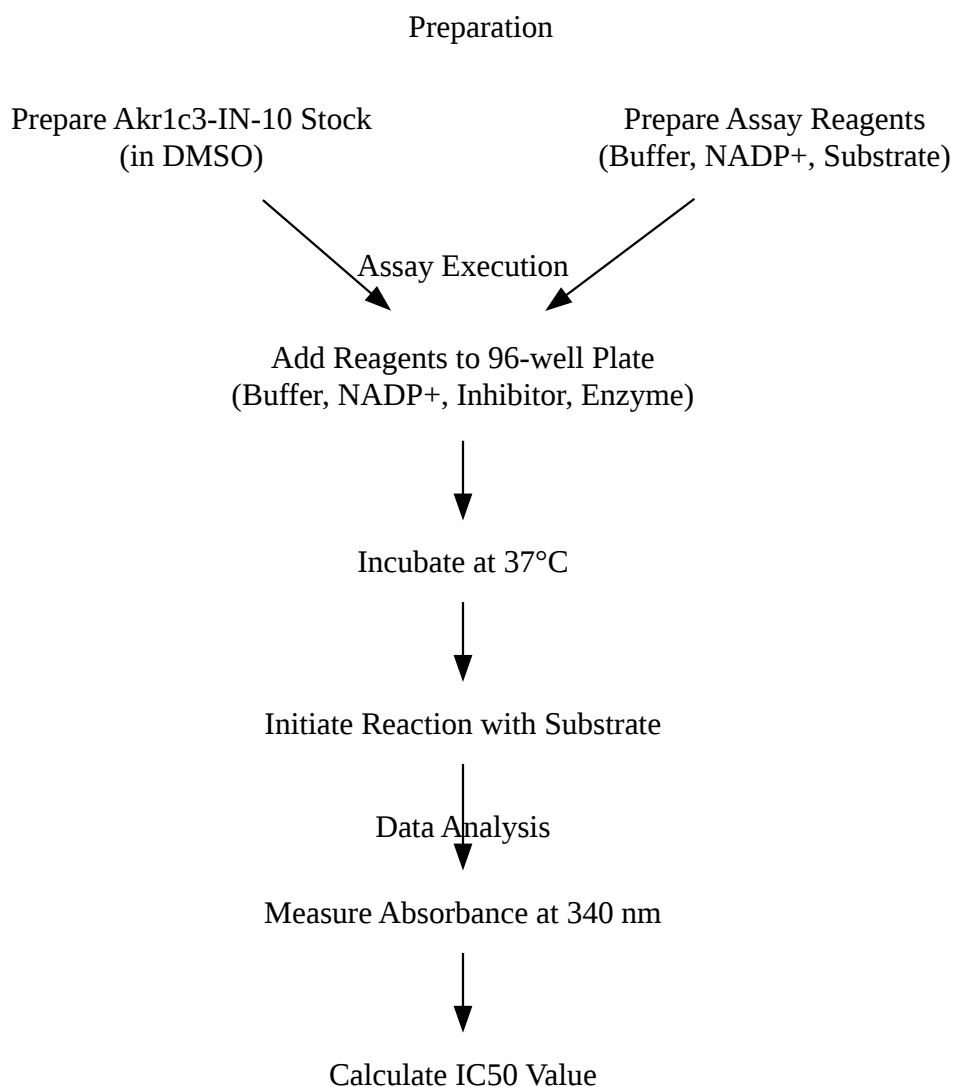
Preparation

Prepare Akr1c3-IN-10 Stock
(in DMSO)

Prepare Assay Reagents
(Buffer, NADP+, Substrate)

Assay Execution

Add Reagents to 96-well Plate
(Buffer, NADP+, Inhibitor, Enzyme)

Incubate at 37°C

Initiate Reaction with Substrate

Data Analysis

Measure Absorbance at 340 nm

Calculate IC50 Value